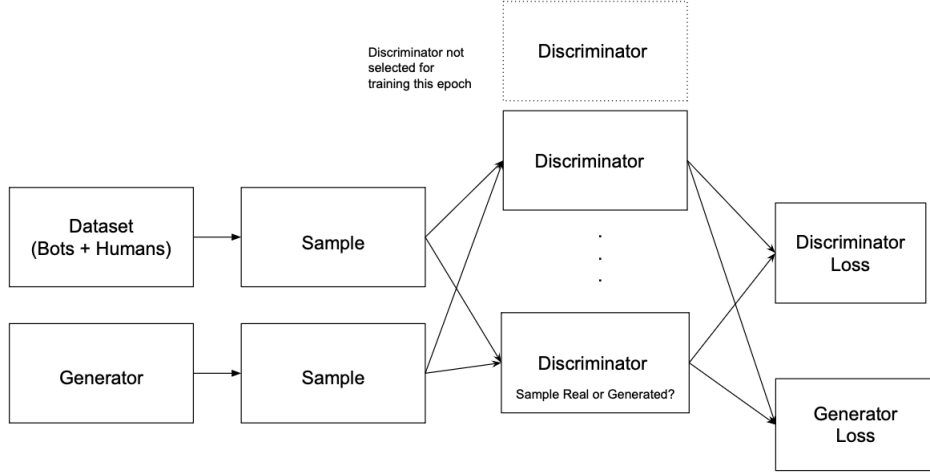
Discriminator not selected for training this epoch

Discriminator

Discriminator

Dataset (Bots + Humans)

Sample

Discriminator Loss

Generator

Sample

Discriminator

Sample Real or Generated?

Generator Loss